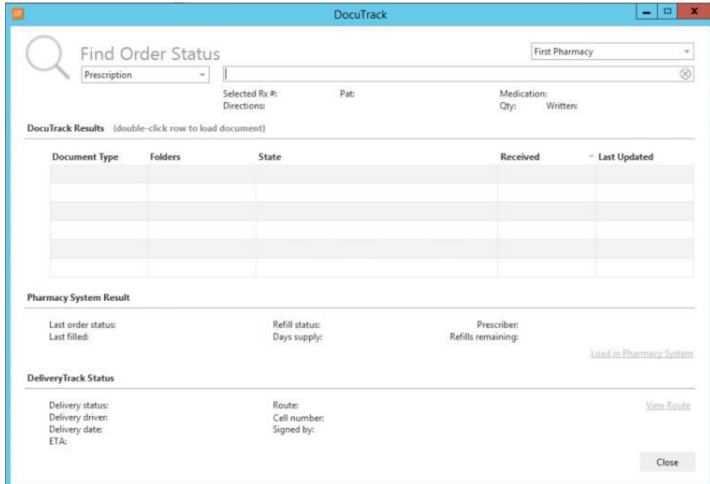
DT DocuTrack

Find Order Status

First Pharmacy

Prescription

Selected Rx #: Pat: Medication:
Directions: Qty: Written:

DocuTrack Results (double-click row to load document)

| Document Type | Folders | State | Received | Last Updated |
|---|---|---|---|---|
| | | | | |
| | | | | |
| | | | | |
| | | | | |
| | | | | |
| | | | | |

Pharmacy System Result

Last order status:
Last filled:
Refill status:
Days supply:
Prescriber:
Refills remaining:

Load in Pharmacy System

DeliveryTrack Status

Delivery status:
Delivery driver:
Delivery date:
ETA:
Route:
Cell number:
Signed by:

View Route

Close